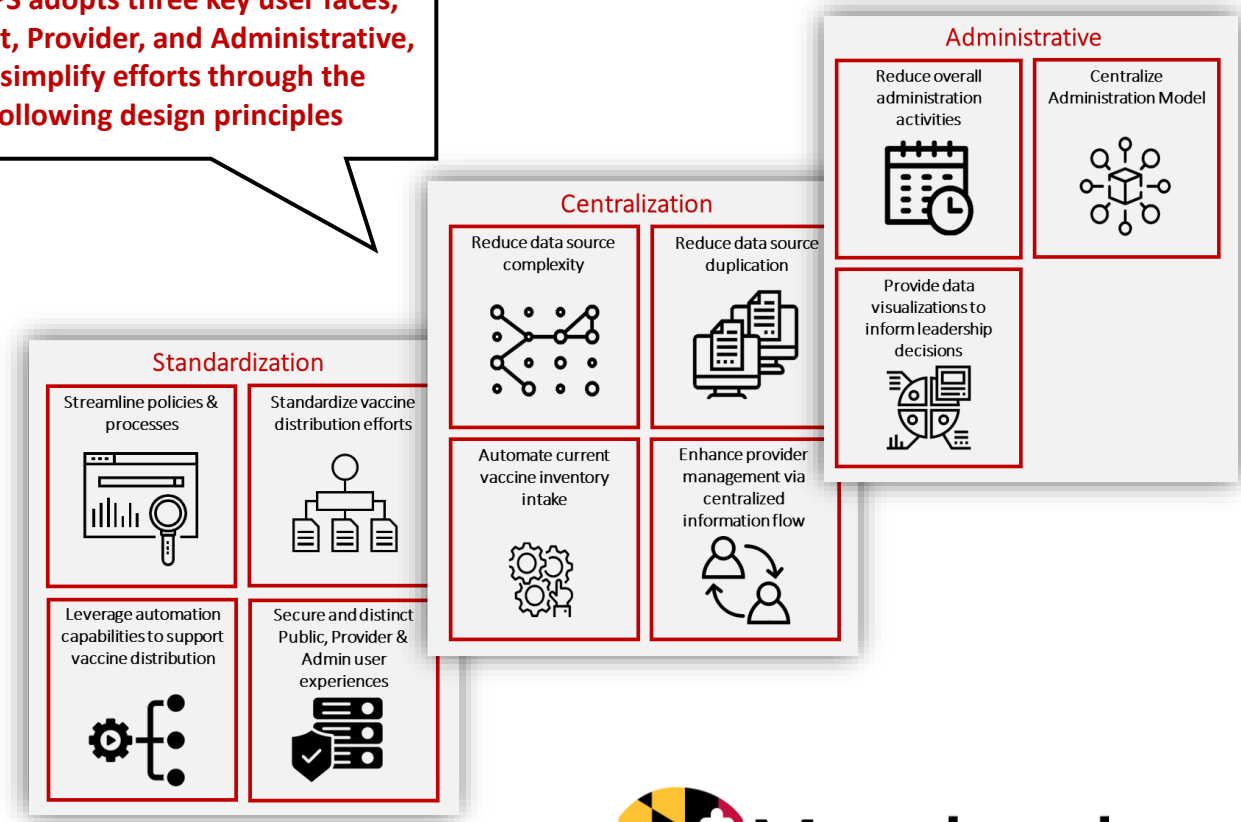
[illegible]S adopts three key user faces, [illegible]t, Provider, and Administrative, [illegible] simplify efforts through the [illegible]ollowing design principles

Administrative

Reduce overall administration activities

Centralize Administration Model

Provide data visualizations to inform leadership decisions

Centralization

Reduce data source complexity

Reduce data source duplication

Automate current vaccine inventory intake

Enhance provider management via centralized information flow

Standardization

Streamline policies & processes

Standardize vaccine distribution efforts

Leverage automation capabilities to support vaccine distribution

Secure and distinct Public, Provider & Admin user experiences

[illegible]